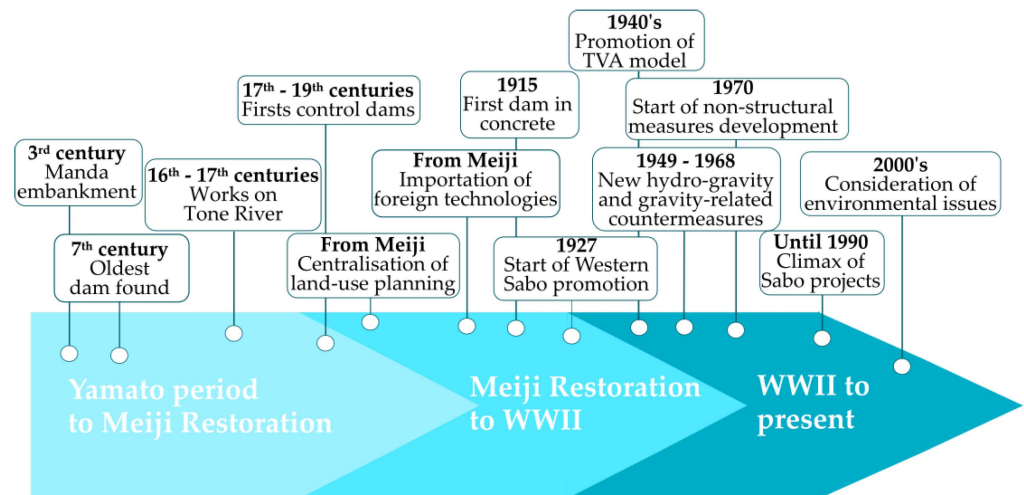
1940's
Promotion of TVA model

17th - 19th centuries
Firsts control dams

1915
First dam in concrete

1970
Start of non-structural measures development

3rd century
Manda embankment

16th - 17th centuries
Works on Tone River

From Meiji
Importation of foreign technologies

1949 - 1968
New hydro-gravity and gravity-related countermeasures

2000's
Consideration of environmental issues

7th century
Oldest dam found

From Meiji
Centralisation of land-use planning

1927
Start of Western Sabo promotion

Until 1990
Climax of Sabo projects

Yamato period to Meiji Restoration

Meiji Restoration to WWII

WWII to present